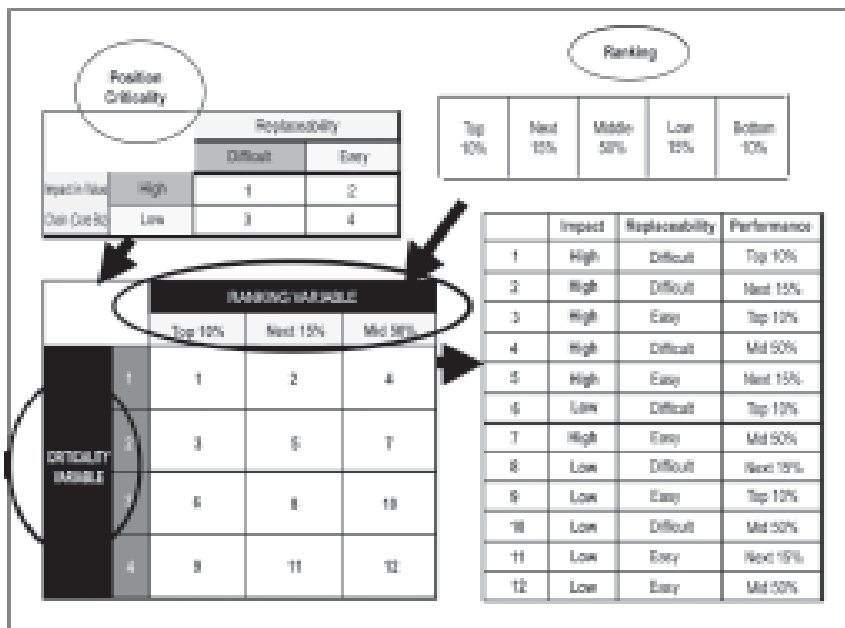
Position Criticality

| | | Replaceability | |
|---|---|---|---|
| | | Difficult | Easy |
| Impact in Value | High | 1 | 2 |
| Chain (Core Biz) | Low | 3 | 4 |

Ranking

| Top 10% | Next 15% | Middle 50% | Low 15% | Bottom 10% |
|---|---|---|---|---|

| | | RANKING VARIABLE | | |
|---|---|---|---|---|
| | | Top 10% | Next 15% | Mid 50% |
| CRITICALITY VARIABLE | 1 | 1 | 2 | 4 |
| | 2 | 3 | 5 | 7 |
| | 3 | 6 | 8 | 10 |
| | 4 | 9 | 11 | 12 |

| | Impact | Replaceability | Performance |
|---|---|---|---|
| 1 | High | Difficult | Top 10% |
| 2 | High | Difficult | Next 15% |
| 3 | High | Easy | Top 10% |
| 4 | High | Difficult | Mid 50% |
| 5 | High | Easy | Next 15% |
| 6 | Low | Difficult | Top 10% |
| 7 | High | Easy | Mid 50% |
| 8 | Low | Difficult | Next 15% |
| 9 | Low | Easy | Top 10% |
| 10 | Low | Difficult | Mid 50% |
| 11 | Low | Easy | Next 15% |
| 12 | Low | Easy | Mid 50% |